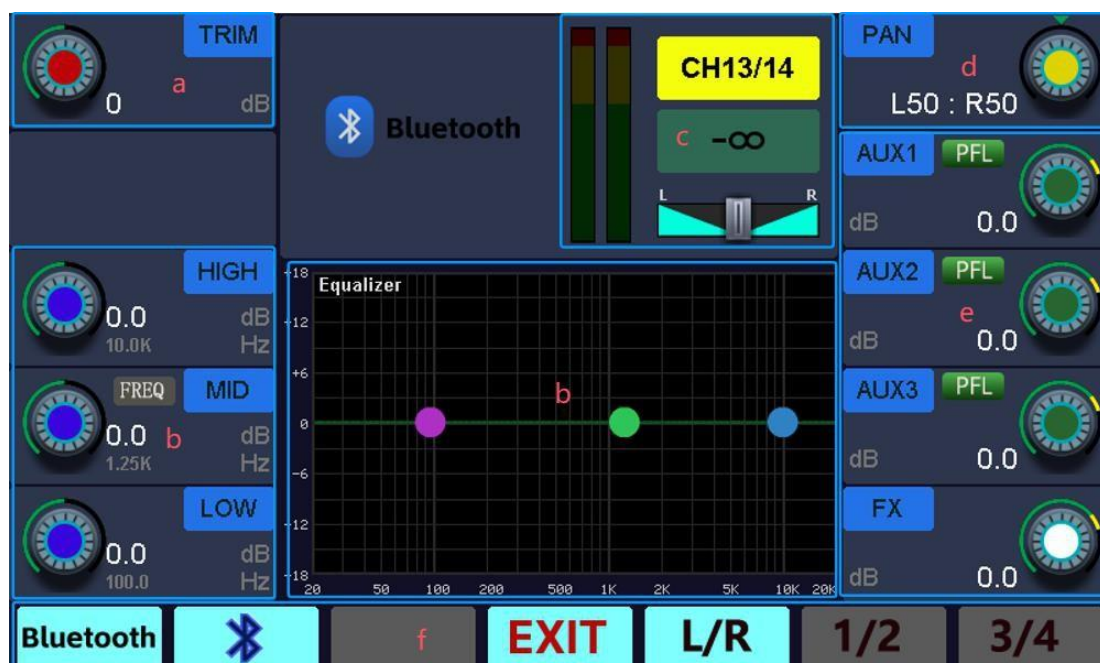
TRIM
a
0 dB

Bluetooth

CH13/14
c $-\infty$
L R

PAN
d
L50 : R50

AUX1 PFL
dB 0.0

HIGH
0.0 dB
10.0K Hz

FREQ MID
0.0 b dB
1.25K Hz

LOW
0.0 dB
100.0 Hz

Equalizer
18
12
+6
0
-6
-12
-18
20 50 100 200 500 1K 2K 5K 10K 20K
b

AUX2 PFL
e
dB 0.0

AUX3 PFL
dB 0.0

FX
dB 0.0

Bluetooth | f | EXIT | L/R | 1/2 | 3/4